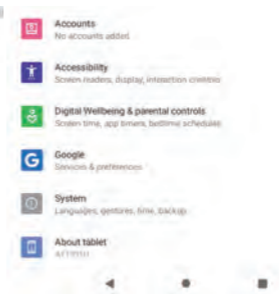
Accounts
No accounts added

Accessibility
Screen readers, display, interaction controls

Digital Wellbeing & parental controls
Screen time, app timers, bedtime schedules

Google
Services & preferences

System
Languages, gestures, time, backup

About tablet
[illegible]